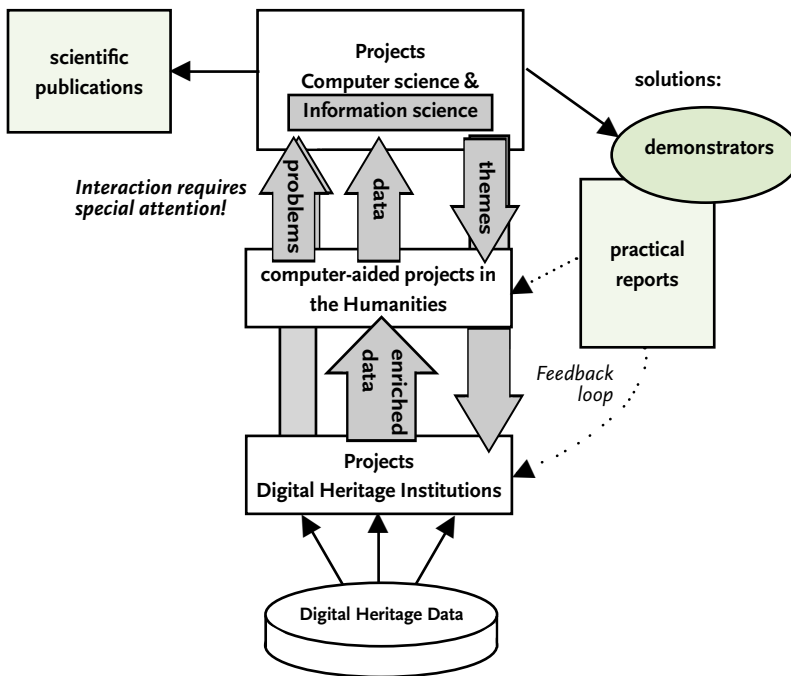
scientific publications

Projects
Computer science &
Information science

solutions:

demonstrators

Interaction requires special attention!

problems

data

themes

practical reports

computer-aided projects in the Humanities

enriched data

Feedback loop

Projects
Digital Heritage Institutions

Digital Heritage Data